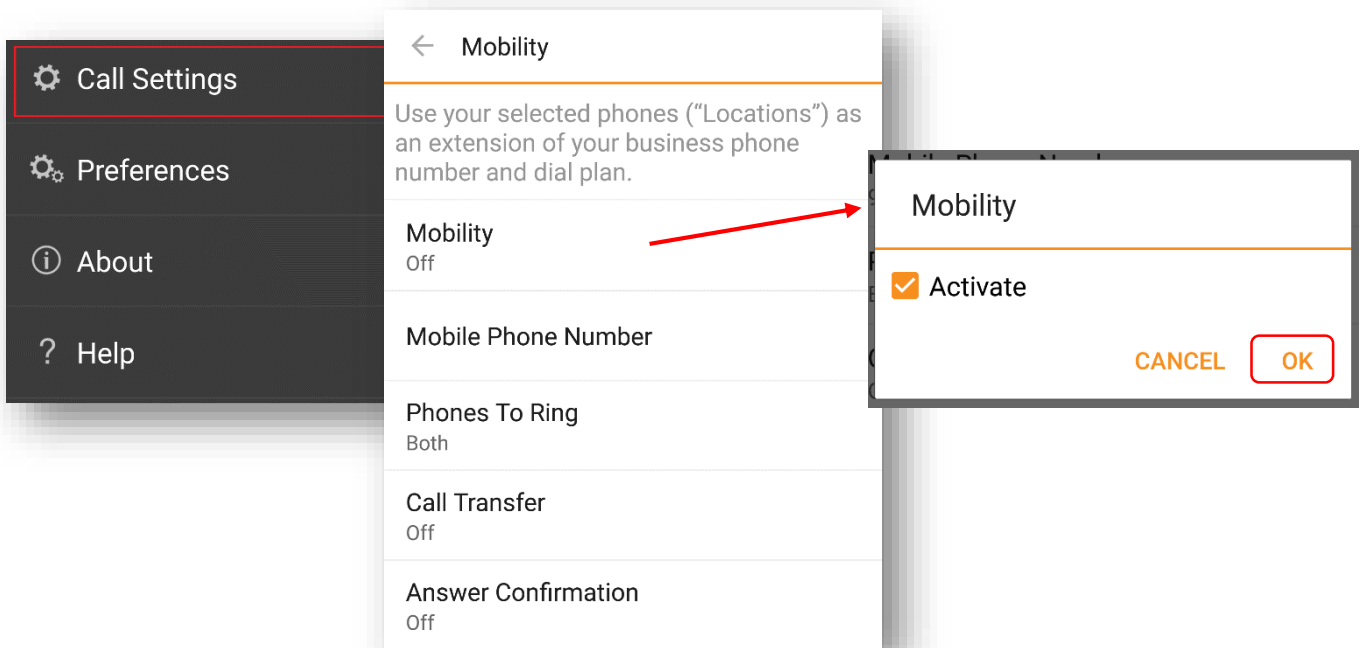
Call Settings

Preferences

About

? Help

Mobility

Use your selected phones ("Locations") as an extension of your business phone number and dial plan.

Mobility
Off

Mobile Phone Number

Phones To Ring
Both

Call Transfer
Off

Answer Confirmation
Off

Mobility

Activate

CANCEL OK